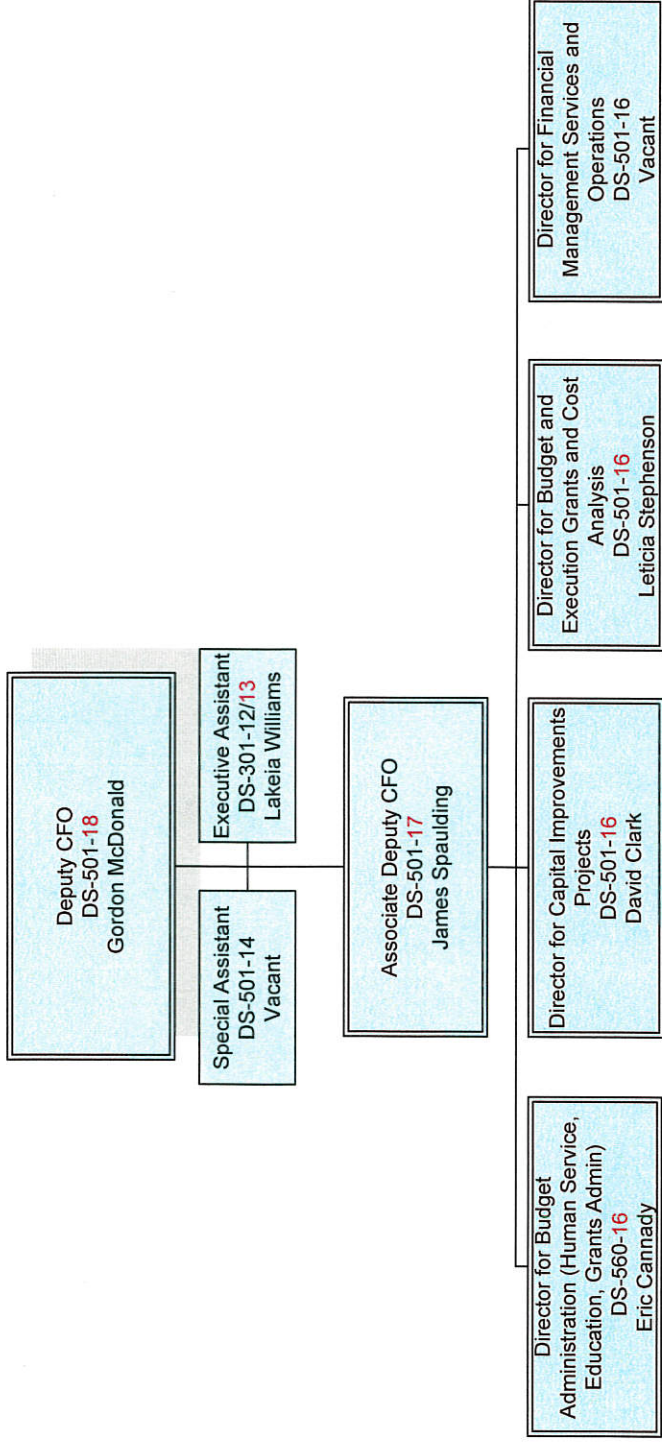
Deputy CFO
DS-501-18
Gordon McDonald

Special Assistant
DS-501-14
Vacant

Executive Assistant
DS-301-12/13
Lakeia Williams

Associate Deputy CFO
DS-501-17
James Spaulding

Director for Budget Administration (Human Service, Education, Grants Admin)
DS-560-16
Eric Cannady

Director for Capital Improvements Projects
DS-501-16
David Clark

Director for Budget and Execution Grants and Cost Analysis
DS-501-16
Leticia Stephenson

Director for Financial Management Services and Operations
DS-501-16
Vacant